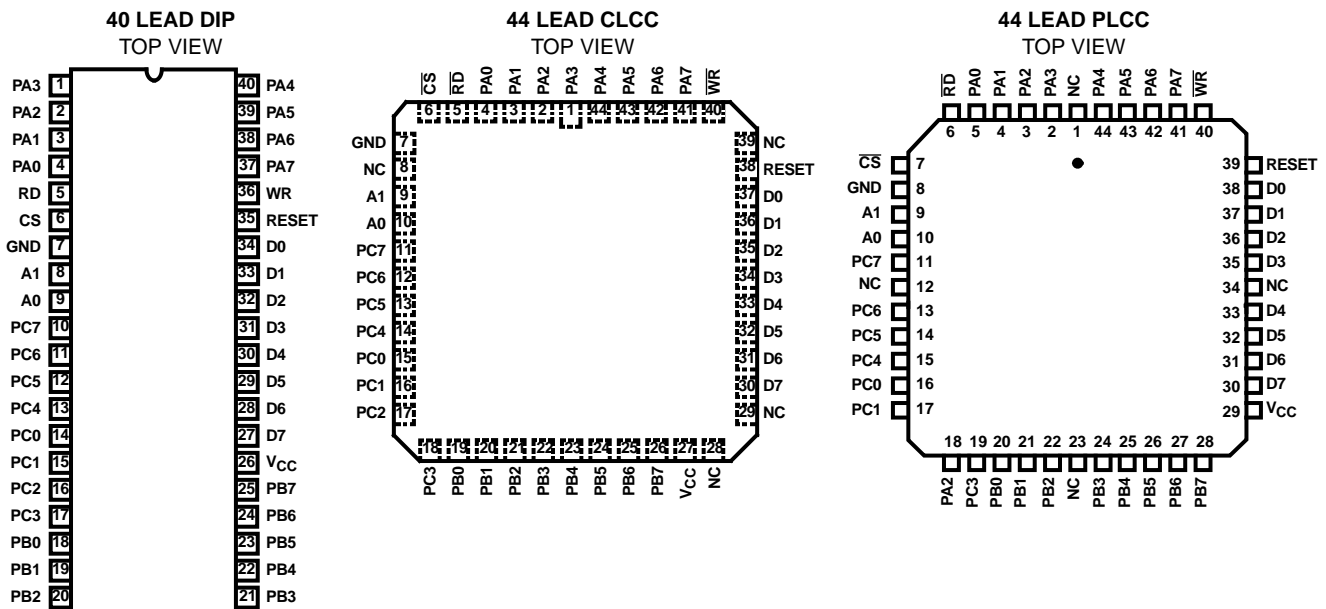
40 LEAD DIP
TOP VIEW

PA3 1
PA2 2
PA1 3
PA0 4
RD 5
CS 6
GND 7
A1 8
A0 9
PC7 10
PC6 11
PC5 12
PC4 13
PC0 14
PC1 15
PC2 16
PC3 17
PB0 18
PB1 19
PB2 20

40 PA4
39 PA5
38 PA6
37 PA7
36 WR
35 RESET
34 D0
33 D1
32 D2
31 D3
30 D4
29 D5
28 D6
27 D7
26 $V_{CC}$
25 PB7
24 PB6
23 PB5
22 PB4
21 PB3

44 LEAD CLCC
TOP VIEW

$\overline{CS}$ $\overline{RD}$ PA0 PA1 PA2 PA3 PA4 PA5 PA6 PA7 $\overline{WR}$
6 5 4 3 2 1 44 43 42 41 40

GND 7
NC 8
A1 9
A0 10
PC7 11
PC6 12
PC5 13
PC4 14
PC0 15
PC1 16
PC2 17

39 NC
38 RESET
37 D0
36 D1
35 D2
34 D3
33 D4
32 D5
31 D6
30 D7
29 NC

18 19 20 21 22 23 24 25 26 27 28
PC3 PB0 PB1 PB2 PB3 PB4 PB5 PB6 PB7 $V_{CC}$ NC

44 LEAD PLCC
TOP VIEW

$\overline{RD}$ PA0 PA1 PA2 PA3 NC PA4 PA5 PA6 PA7 $\overline{WR}$
6 5 4 3 2 1 44 43 42 41 40

$\overline{CS}$ 7
GND 8
A1 9
A0 10
PC7 11
NC 12
PC6 13
PC5 14
PC4 15
PC0 16
PC1 17

39 RESET
38 D0
37 D1
36 D2
35 D3
34 NC
33 D4
32 D5
31 D6
30 D7
29 $V_{CC}$

18 19 20 21 22 23 24 25 26 27 28
PA2 PC3 PB0 PB1 PB2 NC PB3 PB4 PB5 PB6 PB7